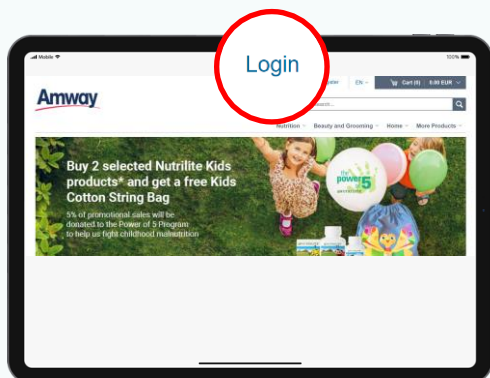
Mobile
100%
Login
ster
EN
Cart (0) | 0.00 EUR
Amway
Search...
Nutrition
Beauty and Grooming
Home
More Products
Buy 2 selected Nutrilite Kids products* and get a free Kids Cotton String Bag
5% of promotional sales will be donated to the Power of 5 Program to help us fight childhood malnutrition
the power of 5